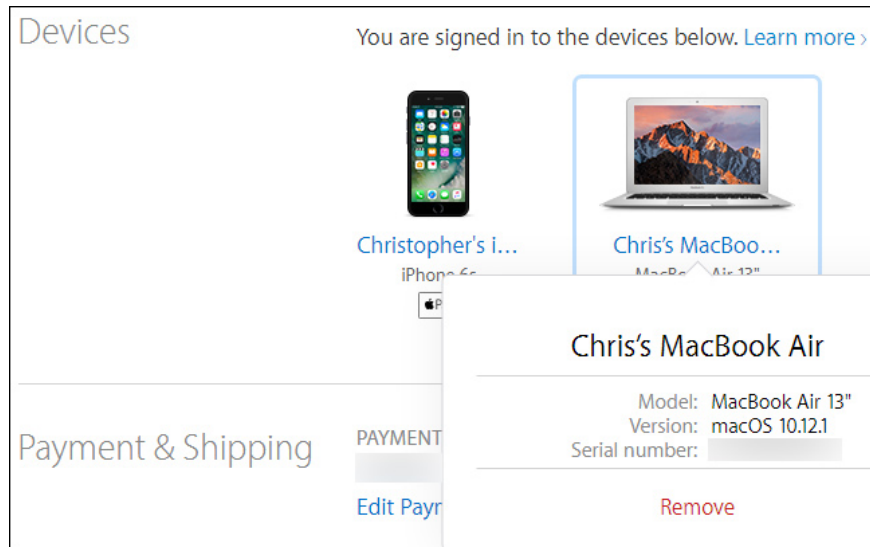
Devices

You are signed in to the devices below. Learn more ›

Christopher's i…

iPhone 6s

Chris's MacBoo…

MacBook Air 13"

Chris's MacBook Air

Model: MacBook Air 13"

Version: macOS 10.12.1

Serial number:

Remove

Payment & Shipping

PAYMENT

Edit Payn